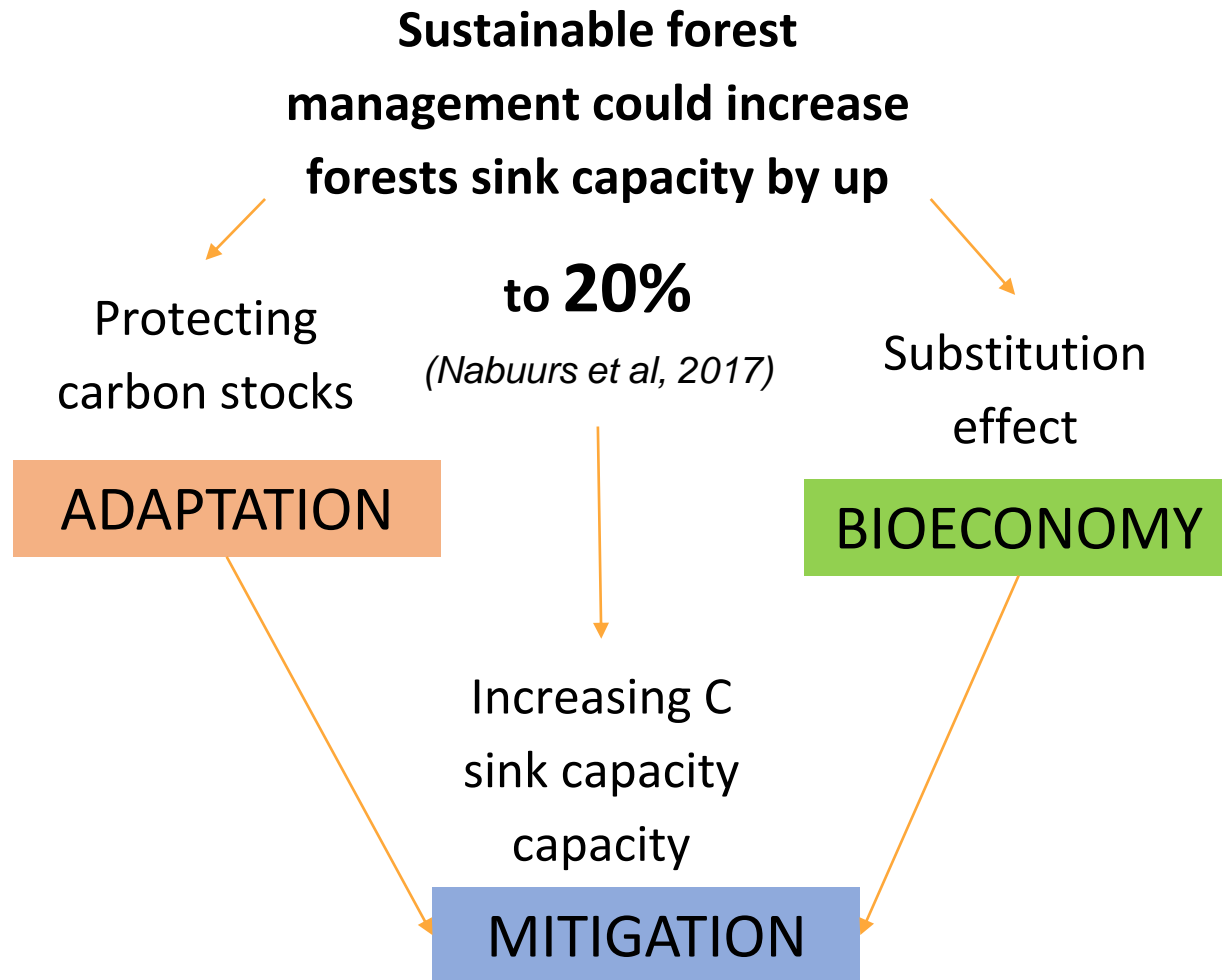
Sustainable forest management could increase forests sink capacity by up

to 20%

(Nabuurs et al, 2017)

Protecting carbon stocks

ADAPTATION

Substitution effect

BIOECONOMY

Increasing C sink capacity capacity

MITIGATION